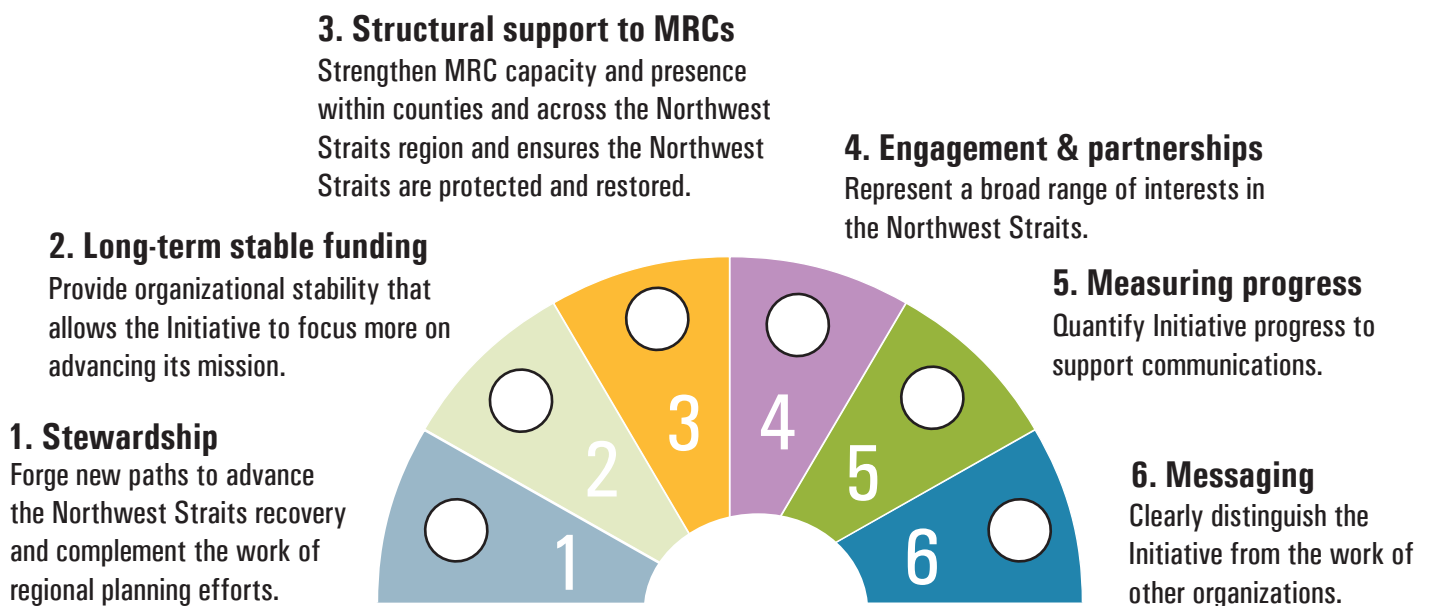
1. Stewardship
Forge new paths to advance the Northwest Straits recovery and complement the work of regional planning efforts.

2. Long-term stable funding
Provide organizational stability that allows the Initiative to focus more on advancing its mission.

3. Structural support to MRCs
Strengthen MRC capacity and presence within counties and across the Northwest Straits region and ensures the Northwest Straits are protected and restored.

4. Engagement & partnerships
Represent a broad range of interests in the Northwest Straits.

5. Measuring progress
Quantify Initiative progress to support communications.

6. Messaging
Clearly distinguish the Initiative from the work of other organizations.

1
2
3
4
5
6